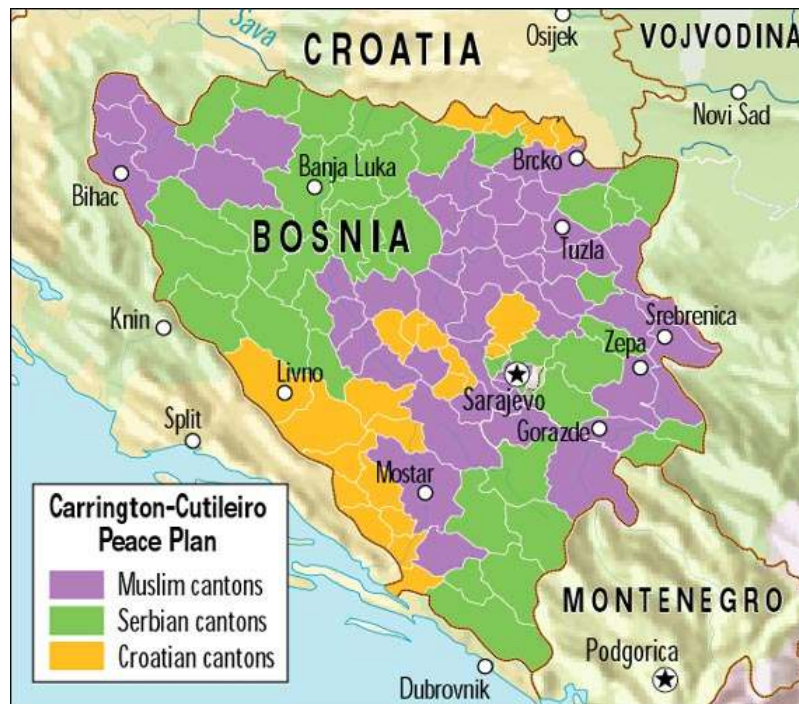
Sava
CROATIA
Osijek
VOJVODINA
Novi Sad
Banja Luka
Brcko
Bihac
BOSNIA
Tuzla
Knin
Srebrenica
Zepa
Livno
Sarajevo
Split
Gorazde
Mostar
Carrington-Cutileiro Peace Plan
Muslim cantons
Serbian cantons
Croatian cantons
MONTENEGRO
Podgorica
Dubrovnik